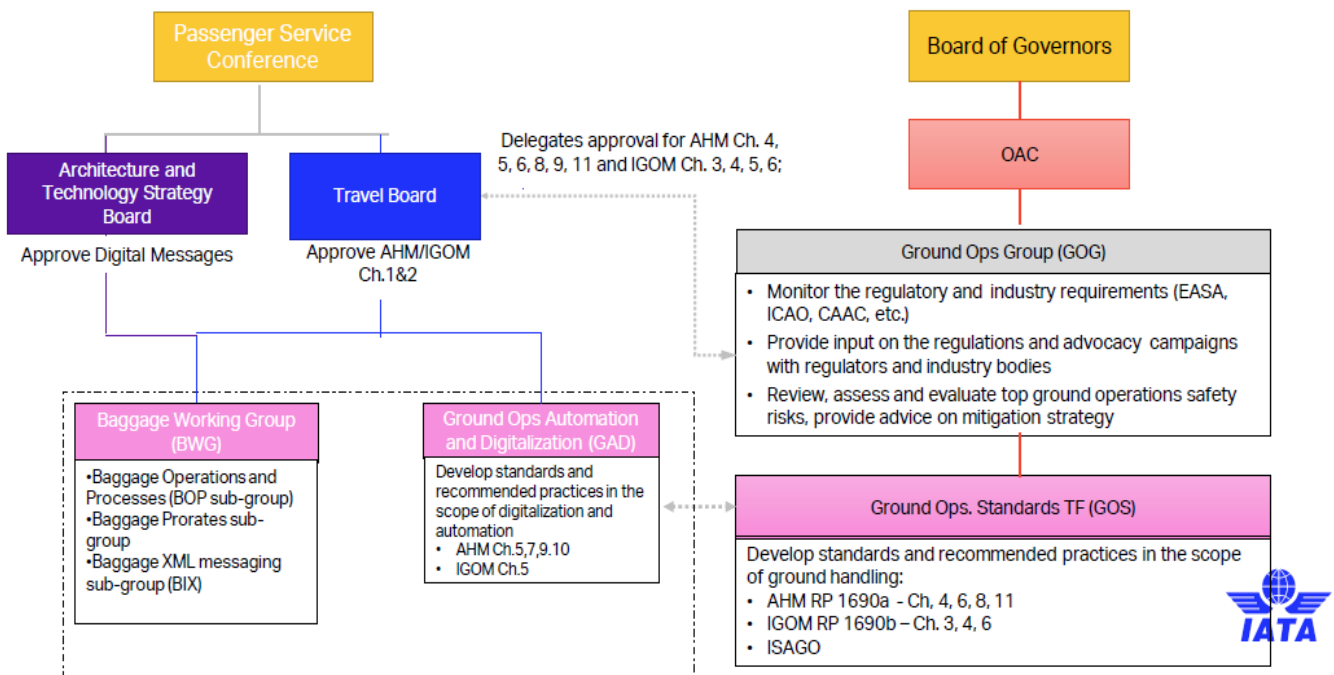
Passenger Service Conference

Board of Governors

Architecture and Technology Strategy Board

Approve Digital Messages

Travel Board

Approve AHM/IGOM Ch.1&2

Delegates approval for AHM Ch. 4, 5, 6, 8, 9, 11 and IGOM Ch. 3, 4, 5, 6;

OAC

Ground Ops Group (GOG)

• Monitor the regulatory and industry requirements (EASA, ICAO, CAAC, etc.)
• Provide input on the regulations and advocacy campaigns with regulators and industry bodies
• Review, assess and evaluate top ground operations safety risks, provide advice on mitigation strategy

Baggage Working Group (BWG)

•Baggage Operations and Processes (BOP sub-group)
•Baggage Prorates sub-group
•Baggage XML messaging sub-group (BIX)

Ground Ops Automation and Digitalization (GAD)

Develop standards and recommended practices in the scope of digitalization and automation
• AHM Ch.5,7,9.10
• IGOM Ch.5

Ground Ops. Standards TF (GOS)

Develop standards and recommended practices in the scope of ground handling:
• AHM RP 1690a - Ch, 4, 6, 8, 11
• IGOM RP 1690b – Ch. 3, 4, 6
• ISAGO

IATA